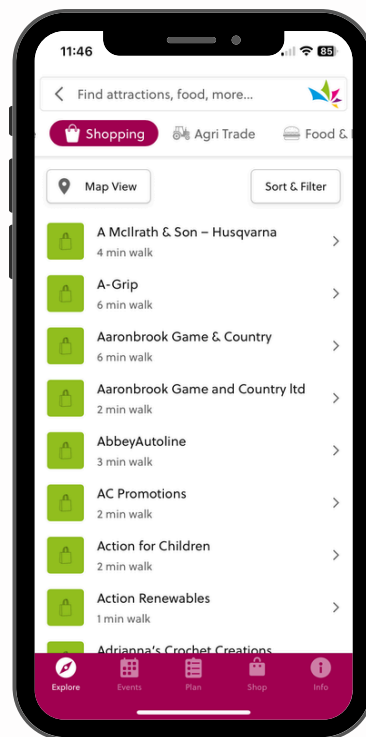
11:46

85

Find attractions, food, more...

Shopping Agri Trade Food &

Map View

Sort & Filter

A McIlrath & Son – Husqvarna
4 min walk

A-Grip
6 min walk

Aaronbrook Game & Country
6 min walk

Aaronbrook Game and Country ltd
2 min walk

AbbeyAutoline
3 min walk

AC Promotions
2 min walk

Action for Children
2 min walk

Action Renewables
1 min walk

Adrianna's Crochet Creations

Explore Events Plan Shop Info